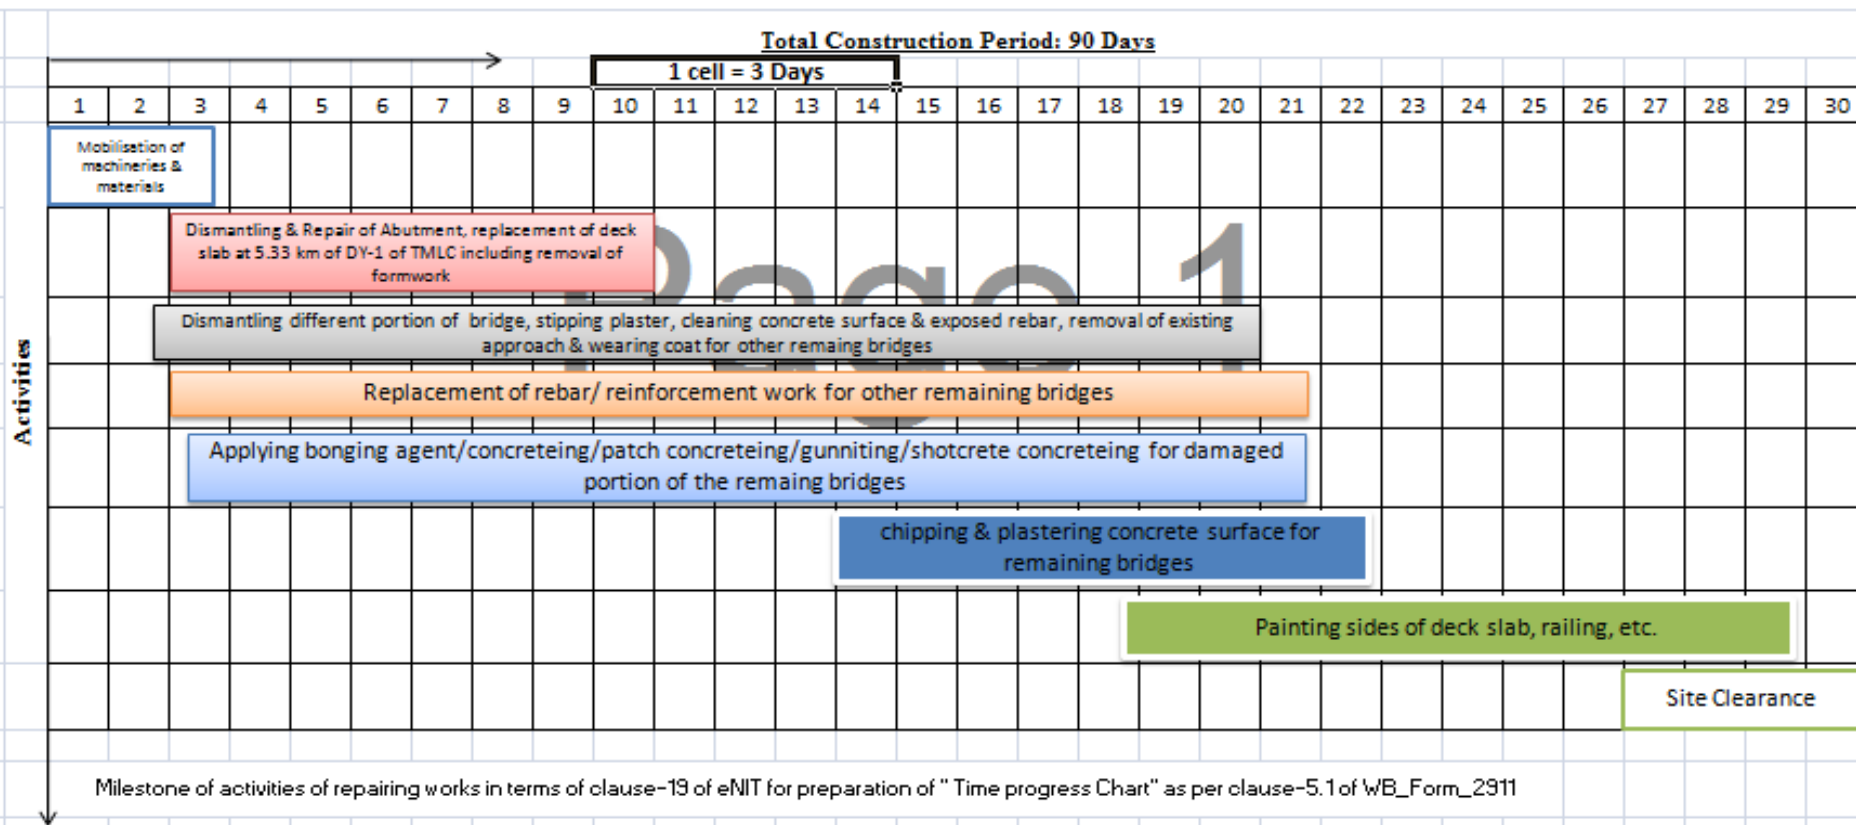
Total Construction Period: 90 Days

1 cell = 3 Days

| 1 | 2 | 3 | 4 | 5 | 6 | 7 | 8 | 9 | 10 | 11 | 12 | 13 | 14 | 15 | 16 | 17 | 18 | 19 | 20 | 21 | 22 | 23 | 24 | 25 | 26 | 27 | 28 | 29 | 30 |
|---|---|---|---|---|---|---|---|---|---|---|---|---|---|---|---|---|---|---|---|---|---|---|---|---|---|---|---|---|---|

Activities

Mobilisation of machineries & materials

Dismantling & Repair of Abutment, replacement of deck slab at 5.33 km of DY-1 of TMLC including removal of formwork

Page 1

Dismantling different portion of bridge, stipping plaster, cleaning concrete surface & exposed rebar, removal of existing approach & wearing coat for other remaing bridges

Replacement of rebar/ reinforcement work for other remaining bridges

Applying bonging agent/concreteing/patch concreteing/gunniting/shotcrete concreteing for damaged portion of the remaing bridges

chipping & plastering concrete surface for remaining bridges

Painting sides of deck slab, railing, etc.

Site Clearance

Milestone of activities of repairing works in terms of clause-19 of eNIT for preparation of " Time progress Chart" as per clause-5.1 of WB_Form_2911